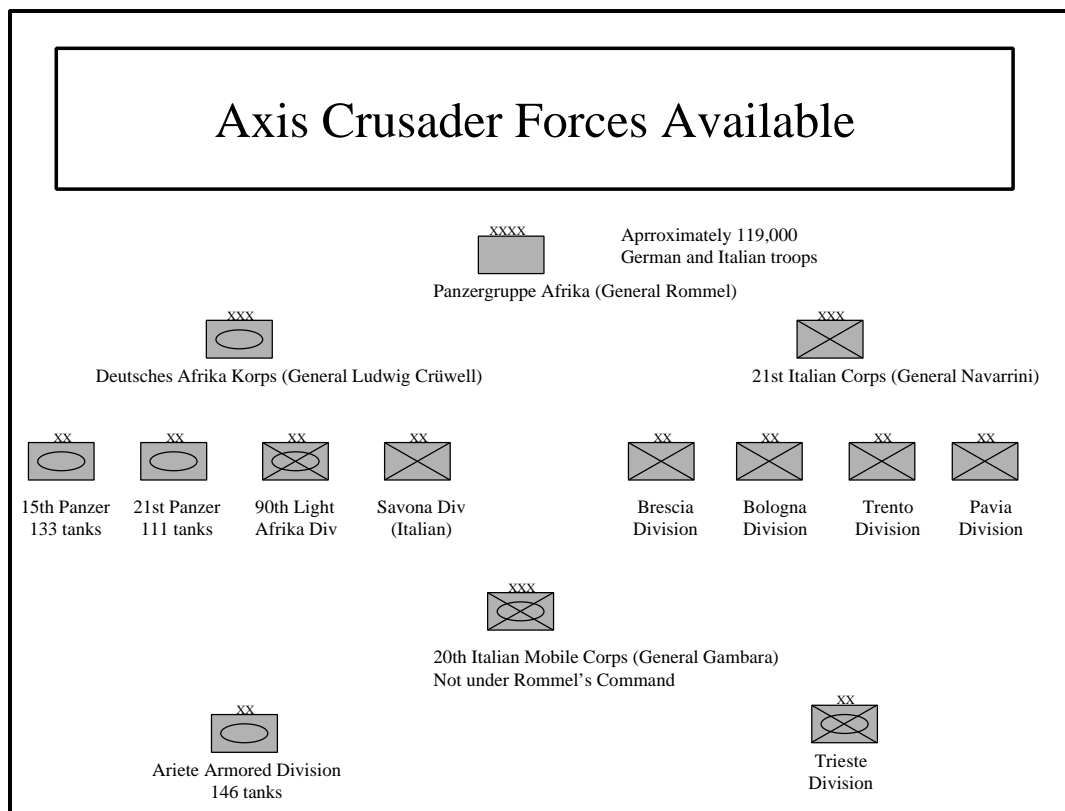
Axis Crusader Forces Available

XXXX

Aprroximately 119,000 German and Italian troops

Panzergruppe Afrika (General Rommel)

XXX

Deutsches Afrika Korps (General Ludwig Crüwell)

XXX

21st Italian Corps (General Navarrini)

XX

15th Panzer 133 tanks

XX

21st Panzer 111 tanks

XX

90th Light Afrika Div

XX

Savona Div (Italian)

XX

Brescia Division

XX

Bologna Division

XX

Trento Division

XX

Pavia Division

XXX

20th Italian Mobile Corps (General Gambara)
Not under Rommel's Command

XX

Ariete Armored Division 146 tanks

XX

Trieste Division